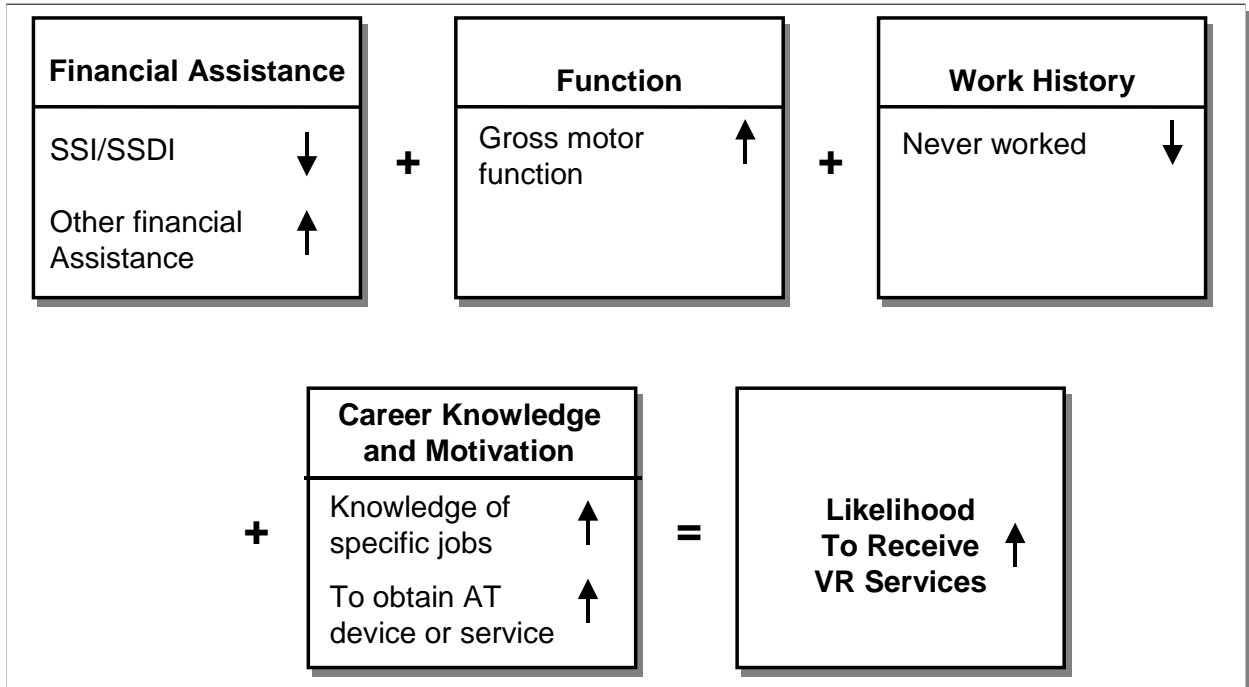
**Financial Assistance**

SSI/SSDI ↓

Other financial Assistance ↑

+

**Function**

Gross motor function ↑

+

**Work History**

Never worked ↓

+

**Career Knowledge and Motivation**

Knowledge of specific jobs ↑

To obtain AT device or service ↑

=

**Likelihood To Receive VR Services** ↑